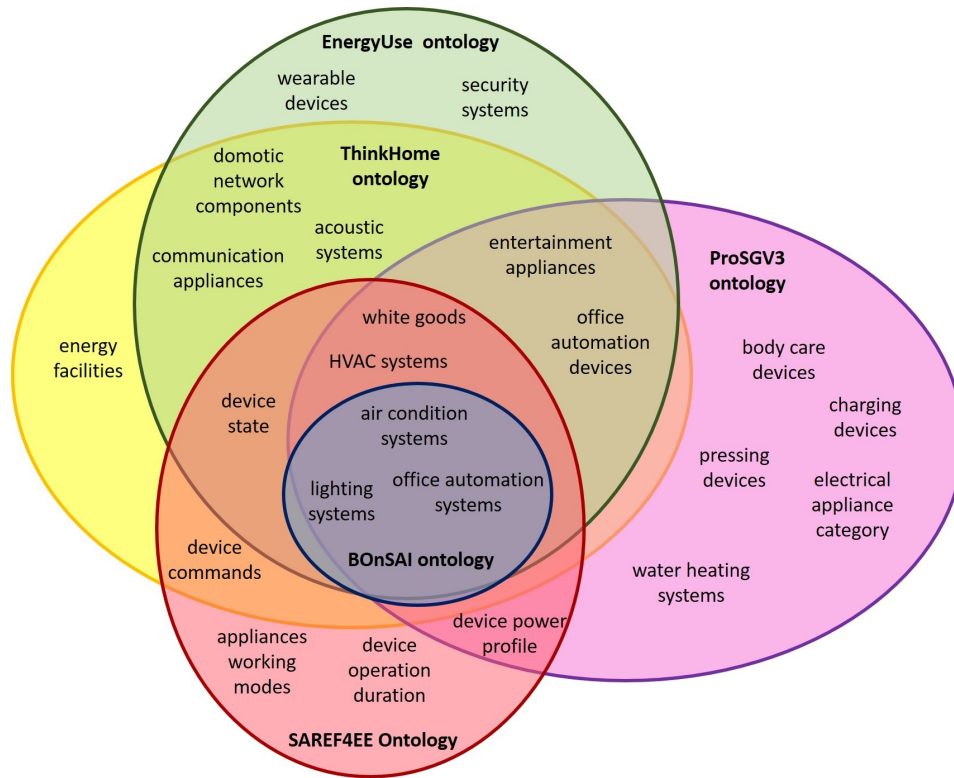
EnergyUse ontology

wearable devices

security systems

ThinkHome ontology

domotic network components

acoustic systems

communication appliances

entertainment appliances

ProSGV3 ontology

energy facilities

white goods

office automation devices

HVAC systems

body care devices

device state

air condition systems

charging devices

pressing devices

electrical appliance category

lighting systems

office automation systems

BOnSAI ontology

device commands

water heating systems

device power profile

appliances working modes

device operation duration

SAREF4EE Ontology